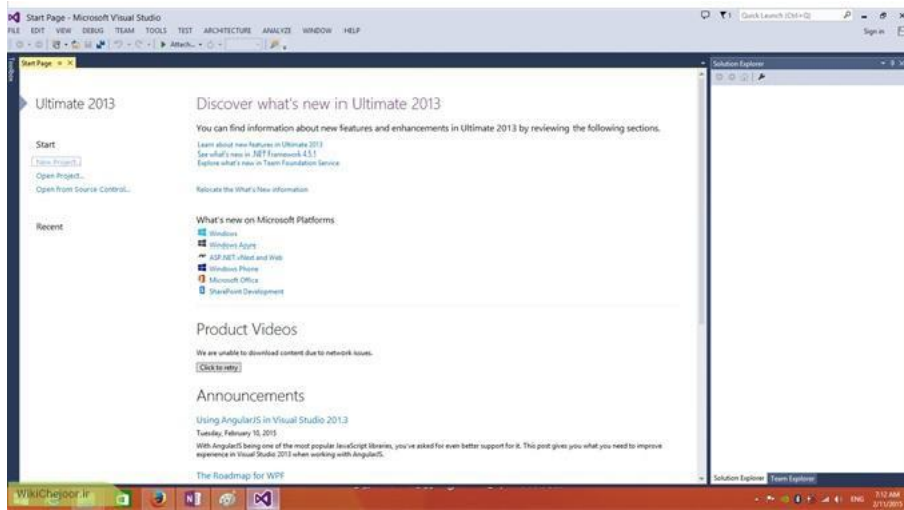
Start Page - Microsoft Visual Studio

FILE EDIT VIEW DEBUG TEAM TOOLS TEST ARCHITECTURE ANALYZE WINDOW HELP

Quick Launch (Ctrl+Q)

Sign in

Attach...

Start Page

Toolbox

Solution Explorer

Ultimate 2013

Start

New Project...

Open Project...

Open from Source Control...

Recent

Discover what's new in Ultimate 2013

You can find information about new features and enhancements in Ultimate 2013 by reviewing the following sections.

Learn about new features in Ultimate 2013

See what's new in .NET Framework 4.5.1

Explore what's new in Team Foundation Service

Relocate the What's New information

What's new on Microsoft Platforms

Windows

Windows Azure

ASP.NET vNext and Web

Windows Phone

Microsoft Office

SharePoint Development

Product Videos

We are unable to download content due to network issues.

Click to retry

Announcements

Using AngularJS in Visual Studio 2013

Tuesday, February 10, 2015

With AngularJS being one of the most popular JavaScript libraries, you've asked for even better support for it. This post gives you what you need to improve experience in Visual Studio 2013 when working with AngularJS.

The Roadmap for WPF

Solution Explorer Team Explorer

WikiChejoor.ir

ENG 7:12 AM 2/11/2015